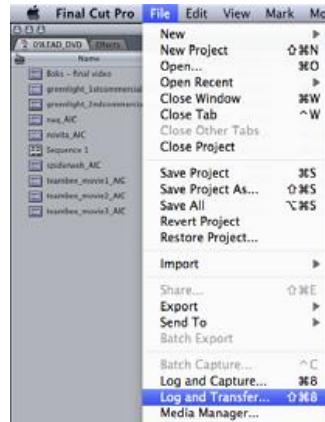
Final Cut Pro File Edit View Mark Mo

O9LEAD_DVD Effects

Name

Boks - final video

greenlight_1stcommercial

greenlight_2ndcommercial

nwq_AIC

novita_AIC

Sequence 1

spiderweb_AIC

teambee_movie1_AIC

teambee_movie2_AIC

teambee_movie3_AIC

New ▶
New Project ⇧⌘N
Open... ⌘O
Open Recent ▶
Close Window ⌘W
Close Tab ^W
Close Other Tabs
Close Project

Save Project ⌘S
Save Project As... ⇧⌘S
Save All ⌥⌘S
Revert Project
Restore Project...

Import ▶

Share... ⇧⌘E
Export ▶
Send To ▶
Batch Export

Batch Capture... ^C
Log and Capture... ⌘8
Log and Transfer... ⇧⌘8
Media Manager...